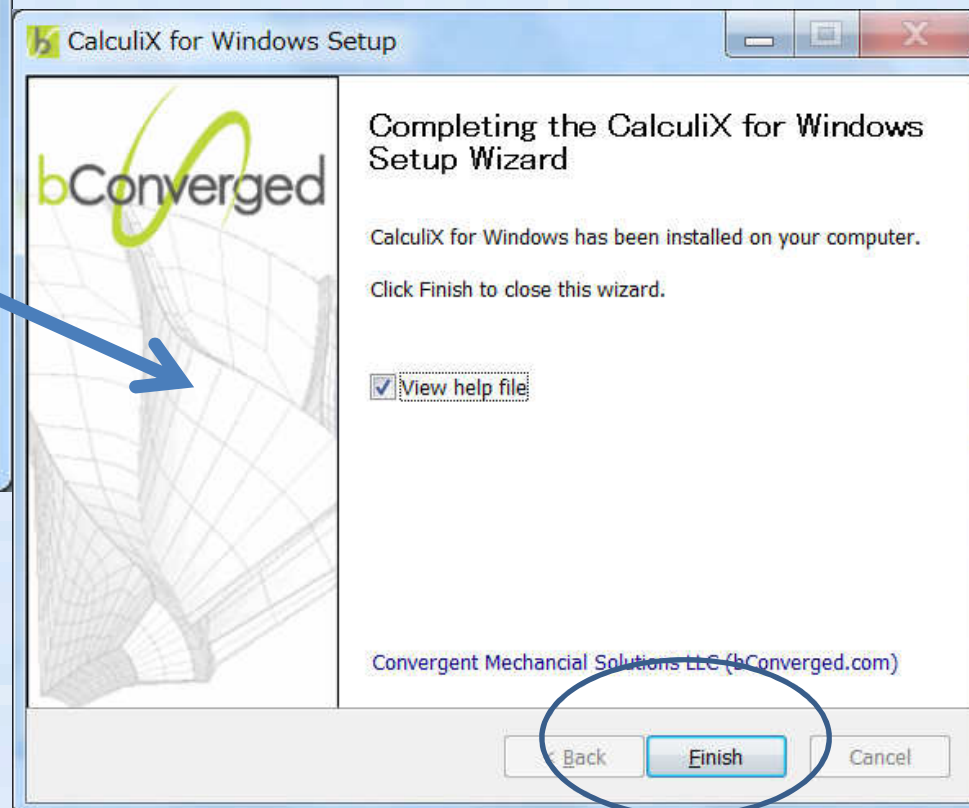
CalculiX for Windows Setup

bConverged

Completing the CalculiX for Windows Setup Wizard

CalculiX for Windows has been installed on your computer.

Click Finish to close this wizard.

View help file

Convergent Mechancial Solutions LLC (bConverged.com)

< Back

Finish

Cancel